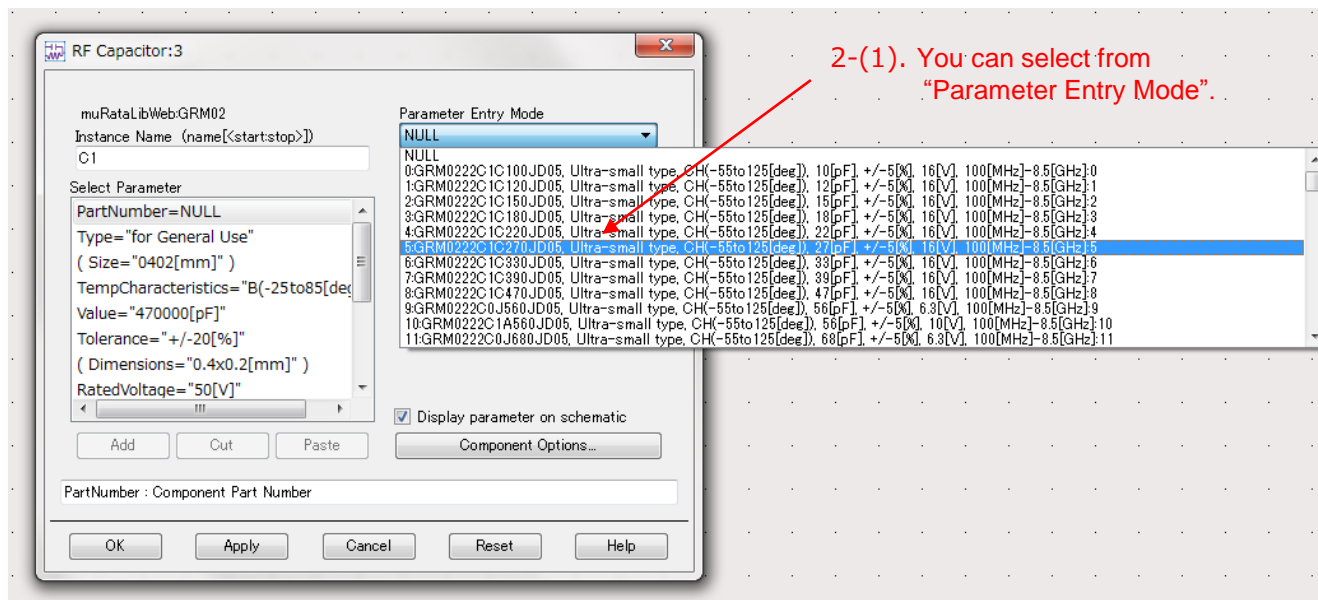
RF Capacitor:3

muRataLibWeb:GRM02
Instance Name (name[<start:stop>])
C1

Select Parameter
PartNumber=NULL
Type="for General Use"
( Size="0402[mm]" )
TempCharacteristics="B(-25to85[deg
Value="470000[pF]"
Tolerance="+/-20[%]"
( Dimensions="0.4x0.2[mm]" )
RatedVoltage="50[V]"

Add Cut Paste

Parameter Entry Mode
NULL
NULL
0:GRM0222C1C100JD05, Ultra-small type, CH(-55to125[deg]), 10[pF], +/-5[%], 16[V], 100[MHz]-8.5[GHz]:0
1:GRM0222C1C120JD05, Ultra-small type, CH(-55to125[deg]), 12[pF], +/-5[%], 16[V], 100[MHz]-8.5[GHz]:1
2:GRM0222C1C150JD05, Ultra-small type, CH(-55to125[deg]), 15[pF], +/-5[%], 16[V], 100[MHz]-8.5[GHz]:2
3:GRM0222C1C180JD05, Ultra-small type, CH(-55to125[deg]), 18[pF], +/-5[%], 16[V], 100[MHz]-8.5[GHz]:3
4:GRM0222C1C220JD05, Ultra-small type, CH(-55to125[deg]), 22[pF], +/-5[%], 16[V], 100[MHz]-8.5[GHz]:4
5:GRM0222C1C270JD05, Ultra-small type, CH(-55to125[deg]), 27[pF], +/-5[%], 16[V], 100[MHz]-8.5[GHz]:5
6:GRM0222C1C330JD05, Ultra-small type, CH(-55to125[deg]), 33[pF], +/-5[%], 16[V], 100[MHz]-8.5[GHz]:6
7:GRM0222C1C390JD05, Ultra-small type, CH(-55to125[deg]), 39[pF], +/-5[%], 16[V], 100[MHz]-8.5[GHz]:7
8:GRM0222C1C470JD05, Ultra-small type, CH(-55to125[deg]), 47[pF], +/-5[%], 16[V], 100[MHz]-8.5[GHz]:8
9:GRM0222C0J560JD05, Ultra-small type, CH(-55to125[deg]), 56[pF], +/-5[%], 6.3[V], 100[MHz]-8.5[GHz]:9
10:GRM0222C1A560JD05, Ultra-small type, CH(-55to125[deg]), 56[pF], +/-5[%], 10[V], 100[MHz]-8.5[GHz]:10
11:GRM0222C0J680JD05, Ultra-small type, CH(-55to125[deg]), 68[pF], +/-5[%], 6.3[V], 100[MHz]-8.5[GHz]:11

Display parameter on schematic
Component Options...

PartNumber : Component Part Number

OK Apply Cancel Reset Help

2-(1). You can select from "Parameter Entry Mode".